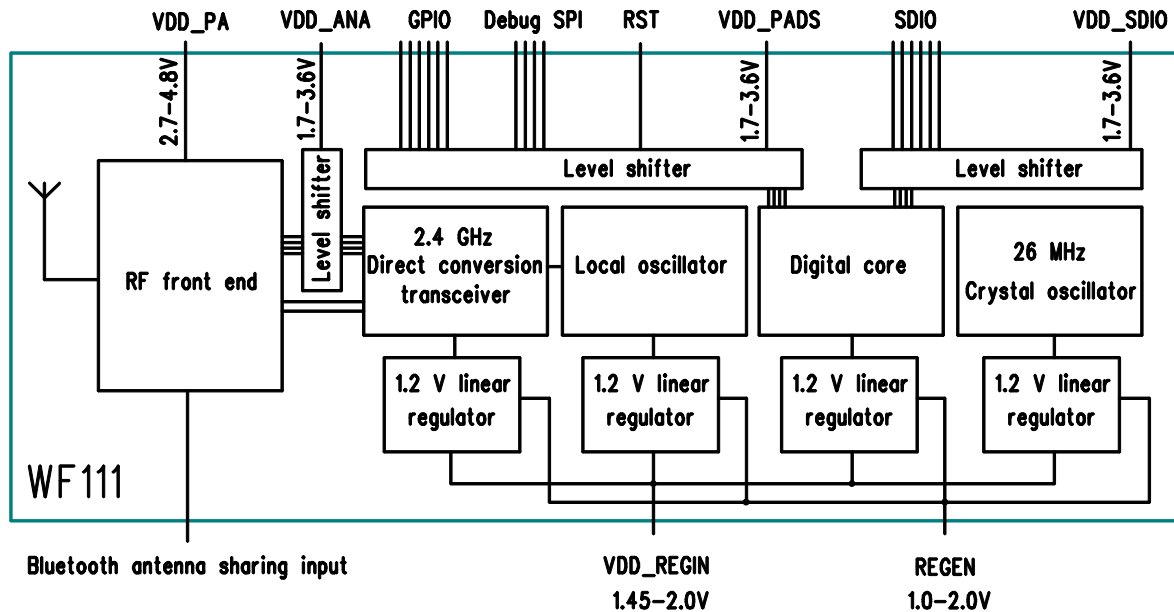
VDD_PA
VDD_ANA
GPIO
Debug SPI
RST
VDD_PADS
SDIO
VDD_SDIO
2.7–4.8V
1.7–3.6V
1.7–3.6V
1.7–3.6V
Level shifter
Level shifter
Level shifter
RF front end
2.4 GHz
Direct conversion
transceiver
Local oscillator
Digital core
26 MHz
Crystal oscillator
1.2 V linear
regulator
1.2 V linear
regulator
1.2 V linear
regulator
1.2 V linear
regulator
WF111
Bluetooth antenna sharing input
VDD_REGIN
1.45–2.0V
REGEN
1.0–2.0V